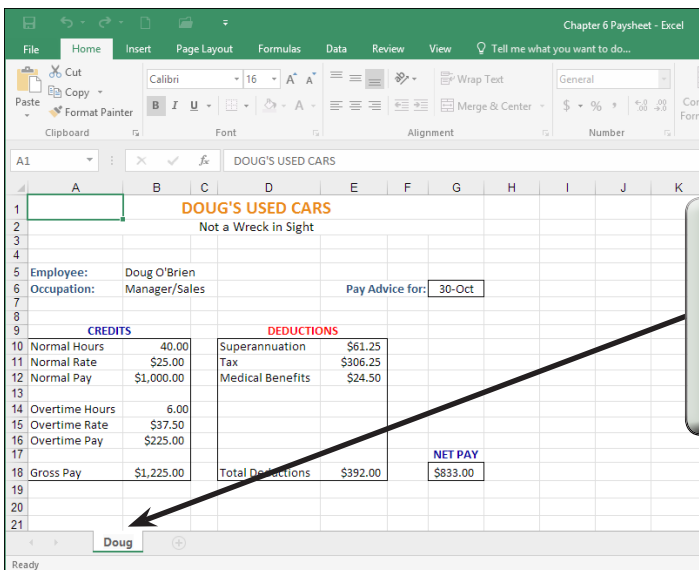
Chapter 6 Paysheet - Excel

File Home Insert Page Layout Formulas Data Review View Tell me what you want to do...

Cut
Copy
Paste
Format Painter
Clipboard

Calibri 16 A A
B I U
Font

Wrap Text
Merge & Center
Alignment

General
$ % ,
Number

Con
Form

A1 DOUG'S USED CARS

| | A | B | C | D | E | F | G | H | I | J | K |
|---|---|---|---|---|---|---|---|---|---|---|---|
| 1 | | DOUG'S USED CARS | | | | | | | | | |
| 2 | | | | Not a Wreck in Sight | | | | | | | |
| 3 | | | | | | | | | | | |
| 4 | | | | | | | | | | | |
| 5 | Employee: | Doug O'Brien | | | | | | | | | |
| 6 | Occupation: | Manager/Sales | | | Pay Advice for: | | 30-Oct | | | | |
| 7 | | | | | | | | | | | |
| 8 | | | | | | | | | | | |
| 9 | CREDITS | | | DEDUCTIONS | | | | | | | |
| 10 | Normal Hours | 40.00 | | Superannuation | $61.25 | | | | | | |
| 11 | Normal Rate | $25.00 | | Tax | $306.25 | | | | | | |
| 12 | Normal Pay | $1,000.00 | | Medical Benefits | $24.50 | | | | | | |
| 13 | | | | | | | | | | | |
| 14 | Overtime Hours | 6.00 | | | | | | | | | |
| 15 | Overtime Rate | $37.50 | | | | | | | | | |
| 16 | Overtime Pay | $225.00 | | | | | | | | | |
| 17 | | | | | | | NET PAY | | | | |
| 18 | Gross Pay | $1,225.00 | | Total Deductions | $392.00 | | $833.00 | | | | |
| 19 | | | | | | | | | | | |
| 20 | | | | | | | | | | | |
| 21 | | | | | | | | | | | |

Doug

Ready